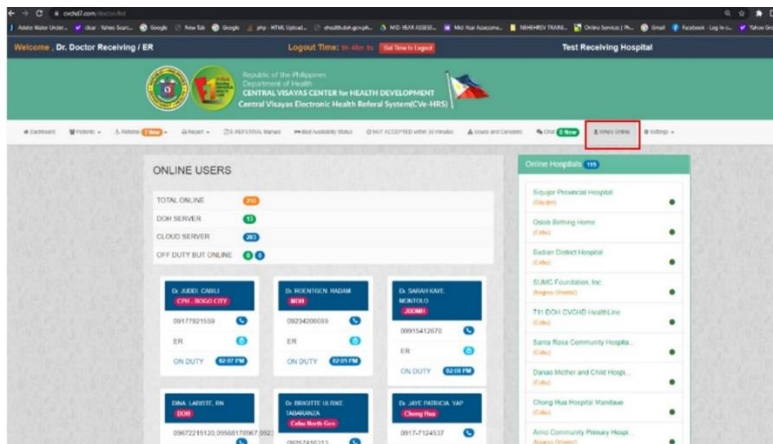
cvchd7.com/doctor/list

Adobe Water Under... Okar Yahoo Searc... Google New Tab Google php - HTML Upload... shouldtoduh.gov.ph... MID YEAR ASSESS... Mid-Year Assessme... NEHEHRSV TRAINI... Online Services | Ph... Gmail Facebook - Log In o... Yahoo Gr

Welcome , Dr. Doctor Receiving / ER

Logout Time: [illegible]

Get Time to Logout

Test Receiving Hospital

Republic of the Philippines
Department of Health
CENTRAL VISAYAS CENTER for HEALTH DEVELOPMENT
Central Visayas Electronic Health Referal System(CVe-HRS)

Dashboard Patients Referral New Report E-REFERRAL Manual Bed Availability Status NOT ACCEPTED within 30 minutes Issues and Concerns Chat 0 New Who's Online Settings

ONLINE USERS

TOTAL ONLINE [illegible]
DOH SERVER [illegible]
CLOUD SERVER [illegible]
OFF DUTY BUT ONLINE 0 0

Dr. JUDDI CABILI
CPH - BOGO CITY
09177921559
ER
ON DUTY 02:07 PM

Dr. ROENTGEN RADAM
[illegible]
09234200059
ER
ON DUTY 02:01 PM

Dr. SARAH KAYE MONTOLO
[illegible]
09915412670
ER
ON DUTY 02:08 PM

DINA LADISTE, RN
DOH
09672215120,09568170967,0923

Dr. BRIGITTE ULRIKE TABARANZA
Cebu North Gen
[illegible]

Dr. JAYE PATRICIA YAP
Chong Hua
0917-7124537

Online Hospitals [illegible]

Siquijor Provincial Hospital
(Siquijor)

Oslob Birthing Home
(Cebu)

Badian District Hospital
(Cebu)

SUMC Foundation, Inc.
(Negros Oriental)

711 DOH CVCHD HealthLine
(Cebu)

Santa Rosa Community Hospita...
(Cebu)

Danao Mother and Child Hospi...
(Cebu)

Chong Hua Hospital Mandaue
(Cebu)

Amio Community Primary Hospi...
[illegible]